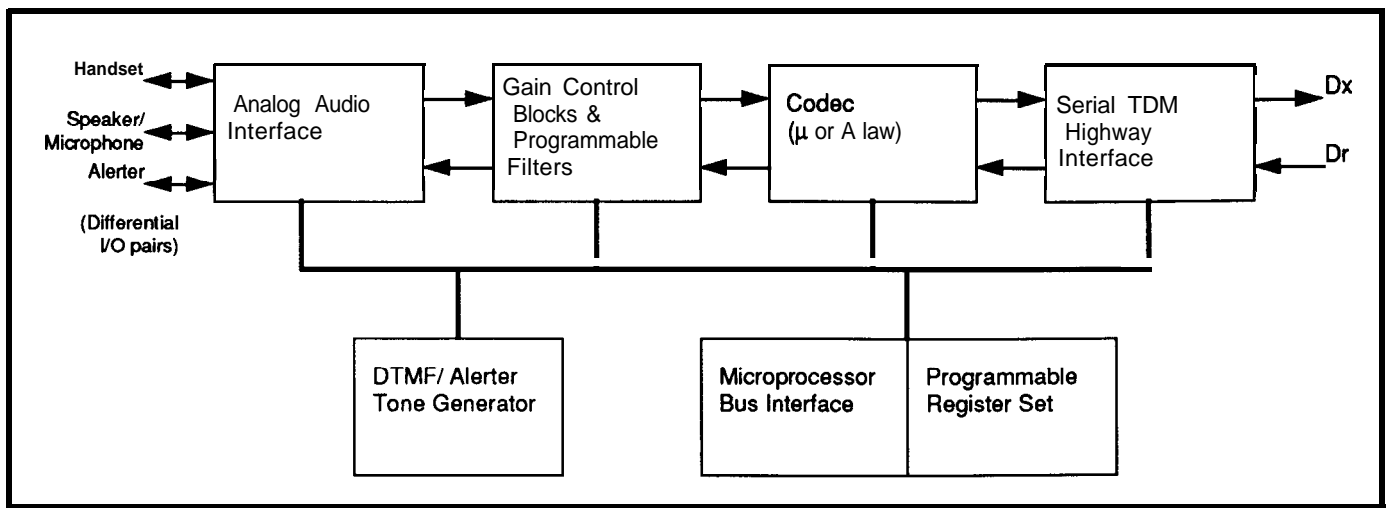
Handset

Speaker/ Microphone

Alerter

(Differential I/O pairs)

Analog Audio Interface

Gain Control Blocks & Programmable Filters

Codec ($\mu$ or A law)

Serial TDM Highway Interface

Dx

Dr

DTMF/ Alerter Tone Generator

Microprocessor Bus Interface

Programmable Register Set